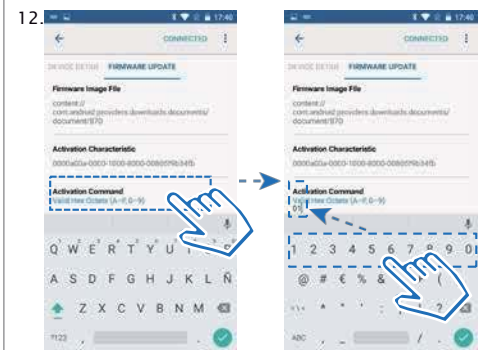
12.

17:40
CONNECTED
DEVICE DETAIL FIRMWARE UPDATE
Firmware Image File
content://com.android.providers.downloads.documents/document/570
Activation Characteristic
0000a02a-0000-1000-8000-00805f9b34fb
Activation Command
Valid Hex Octets (A–F, 0–9)
Q W E R T Y U I O P
A S D F G H J K L Ñ
Z X C V B N M
?123

17:40
CONNECTED
DEVICE DETAIL FIRMWARE UPDATE
Firmware Image File
content://com.android.providers.downloads.documents/document/570
Activation Characteristic
0000a02a-0000-1000-8000-00805f9b34fb
Activation Command
Valid Hex Octets (A–F, 0–9)
01
1 2 3 4 5 6 7 8 9 0
@ # $ % & - + ( )
* " ' : ; ! ?
ABC , / .